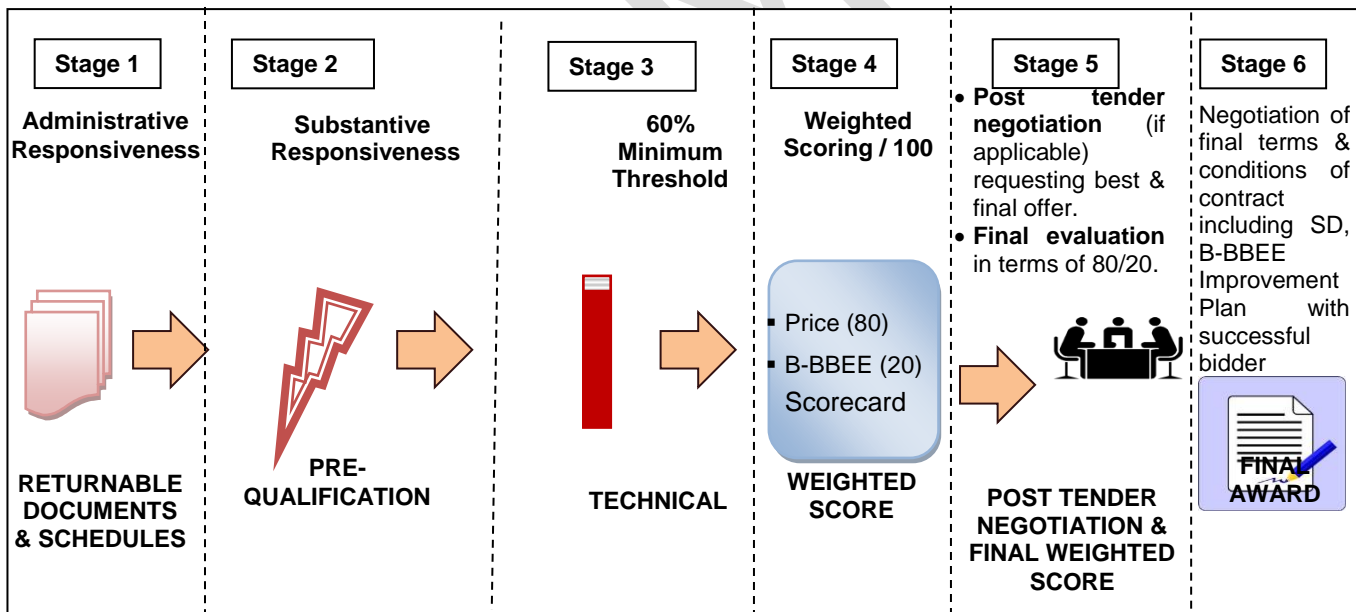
Stage 1

Administrative Responsiveness

RETURNABLE DOCUMENTS & SCHEDULES

Stage 2

Substantive Responsiveness

PRE-QUALIFICATION

Stage 3

60% Minimum Threshold

TECHNICAL

Stage 4

Weighted Scoring / 100

- Price (80)
- B-BBEE (20)

Scorecard

WEIGHTED SCORE

Stage 5

- **Post tender negotiation** (if applicable) requesting best & final offer.
- **Final evaluation** in terms of 80/20.

POST TENDER NEGOTIATION & FINAL WEIGHTED SCORE

Stage 6

Negotiation of final terms & conditions of contract including SD, B-BBEE Improvement Plan with successful bidder

FINAL AWARD